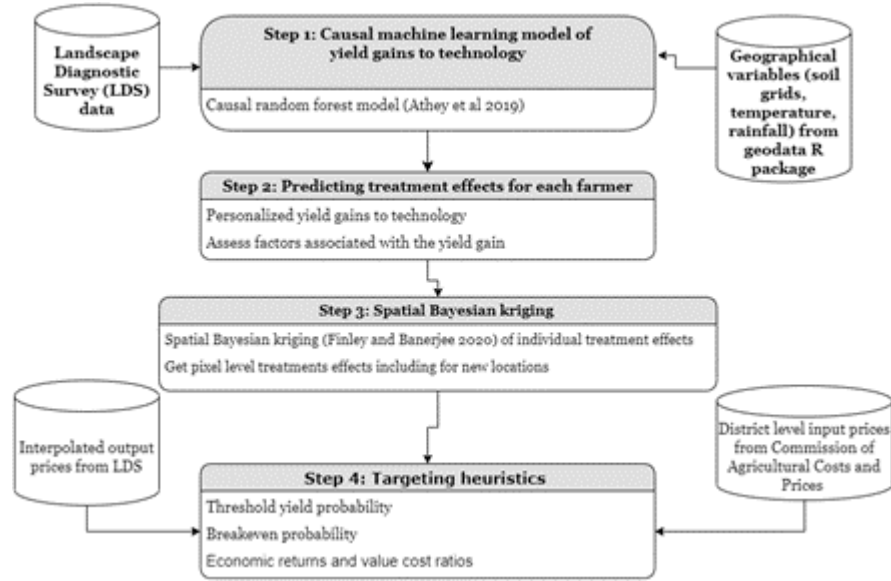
Landscape Diagnostic Survey (LDS) data

Step 1: Causal machine learning model of yield gains to technology

Causal random forest model (Athey et al 2019)

Geographical variables (soil grids, temperature, rainfall) from geodata R package

Step 2: Predicting treatment effects for each farmer

Personalized yield gains to technology

Assess factors associated with the yield gain

Step 3: Spatial Bayesian kriging

Spatial Bayesian kriging (Finley and Banerjee 2020) of individual treatment effects

Get pixel level treatments effects including for new locations

Interpolated output prices from LDS

District level input prices from Commission of Agricultural Costs and Prices

Step 4: Targeting heuristics

Threshold yield probability

Breakeven probability

Economic returns and value cost ratios